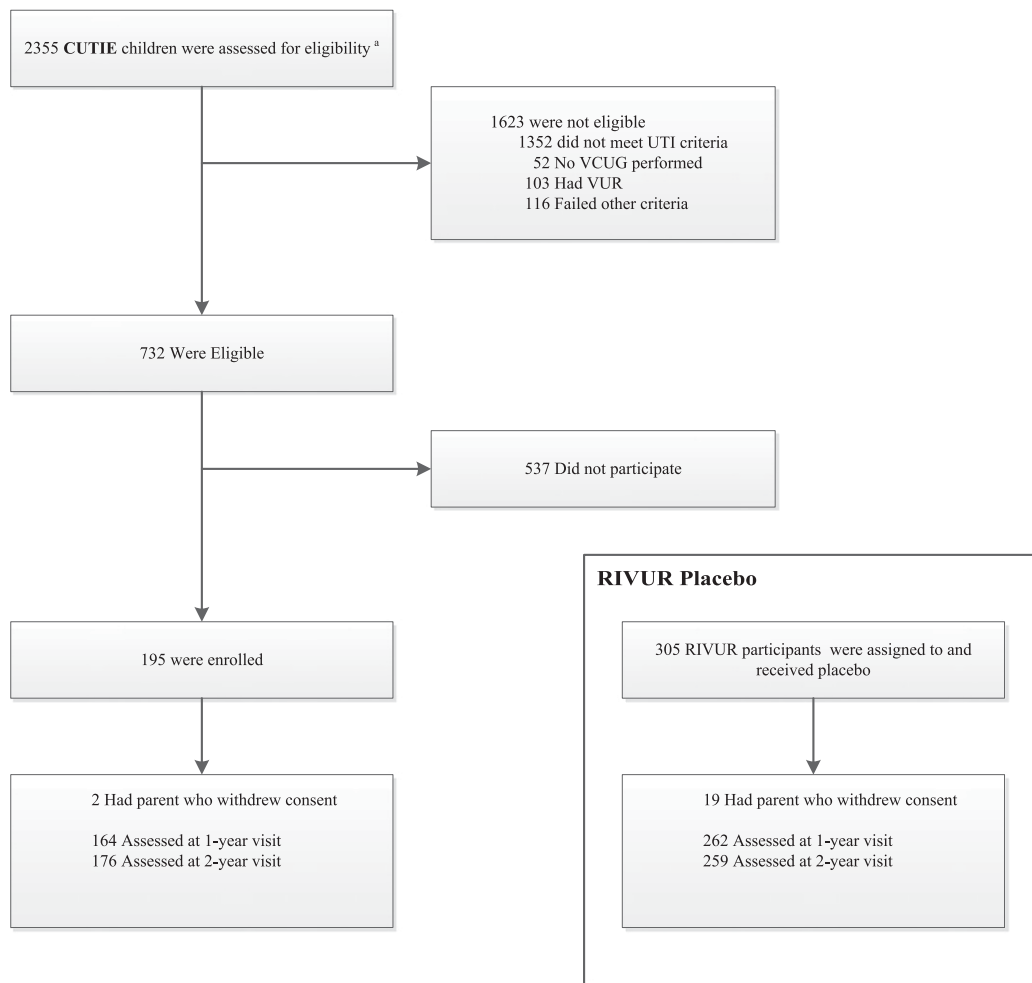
2355 **CUTIE** children were assessed for eligibility $^a$

1623 were not eligible
1352 did not meet UTI criteria
52 No VCUG performed
103 Had VUR
116 Failed other criteria

732 Were Eligible

537 Did not participate

195 were enrolled

2 Had parent who withdrew consent

164 Assessed at 1-year visit
176 Assessed at 2-year visit

**RIVUR Placebo**

305 RIVUR participants were assigned to and received placebo

19 Had parent who withdrew consent

262 Assessed at 1-year visit
259 Assessed at 2-year visit